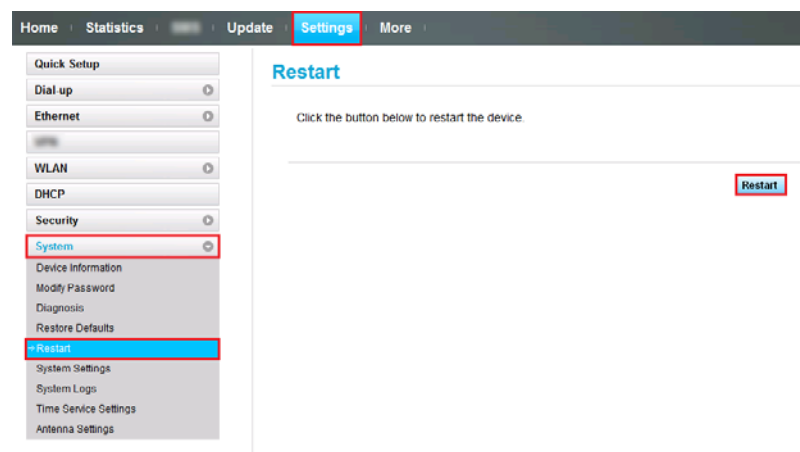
Home Statistics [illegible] Update Settings More

Quick Setup
Dial-up
Ethernet
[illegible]
WLAN
DHCP
Security
System
Device Information
Modify Password
Diagnosis
Restore Defaults
→ Restart
System Settings
System Logs
Time Service Settings
Antenna Settings

Restart

Click the button below to restart the device.

Restart